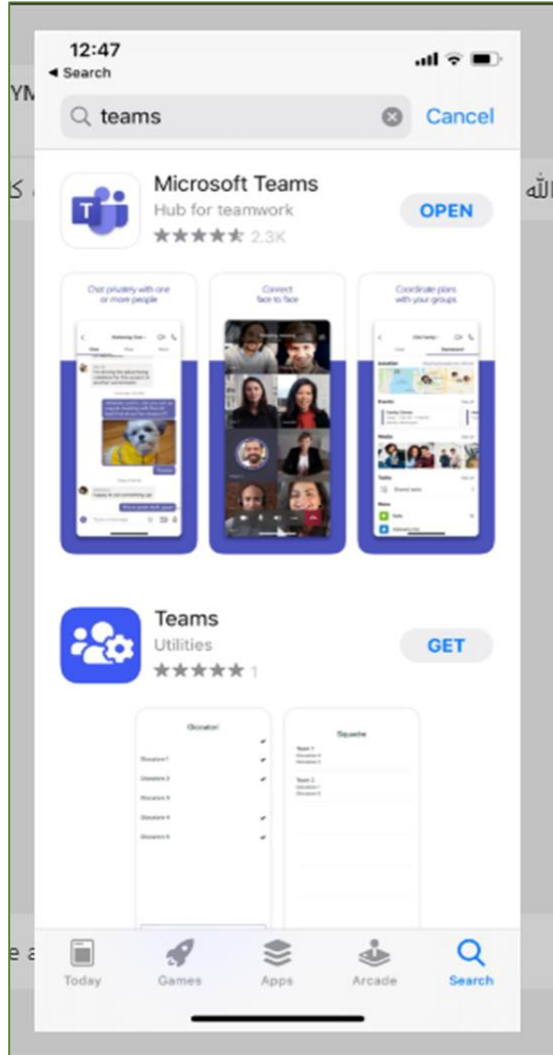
12:47
◀ Search

teams
Cancel

Microsoft Teams
Hub for teamwork
2.3K
OPEN

Chat privately with one or more people

Connect face to face

Coordinate plans with your groups

Teams
Utilities
1
GET

Giocatori

Squadre

Today
Games
Apps
Arcade
Search